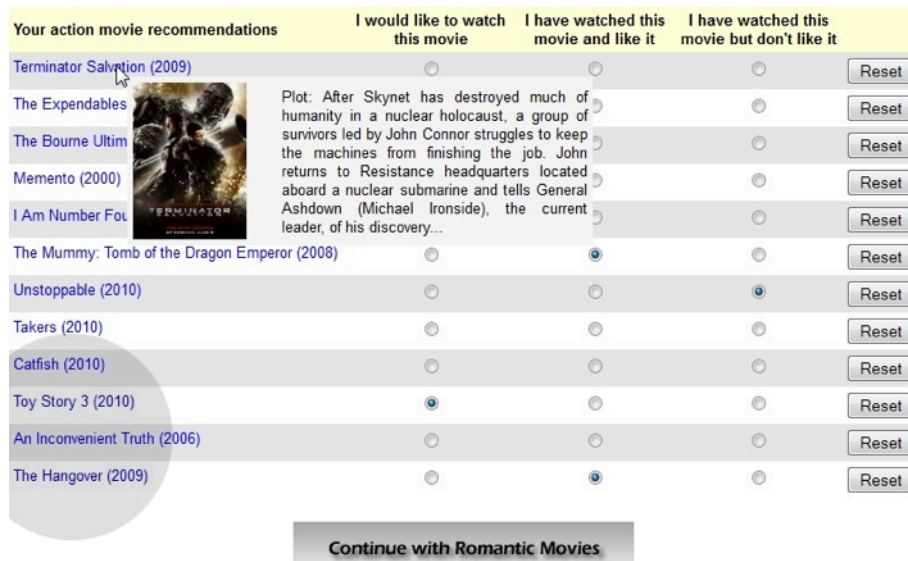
| Your action movie recommendations | I would like to watch this movie | I have watched this movie and like it | I have watched this movie but don't like it | |
|---|---|---|---|---|
| Terminator Salvation (2009) | | | | Reset |
| The Expendables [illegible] | | | | Reset |
| The Bourne Ultim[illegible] | | | | Reset |
| Memento (2000) | | | | Reset |
| I Am Number Fou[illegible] | | | | Reset |
| The Mummy: Tomb of the Dragon Emperor (2008) | | | | Reset |
| Unstoppable (2010) | | | | Reset |
| Takers (2010) | | | | Reset |
| Catfish (2010) | | | | Reset |
| Toy Story 3 (2010) | | | | Reset |
| An Inconvenient Truth (2006) | | | | Reset |
| The Hangover (2009) | | | | Reset |

TERMINATOR

Plot: After Skynet has destroyed much of humanity in a nuclear holocaust, a group of survivors led by John Connor struggles to keep the machines from finishing the job. John returns to Resistance headquarters located aboard a nuclear submarine and tells General Ashdown (Michael Ironside), the current leader, of his discovery...

Continue with Romantic Movies